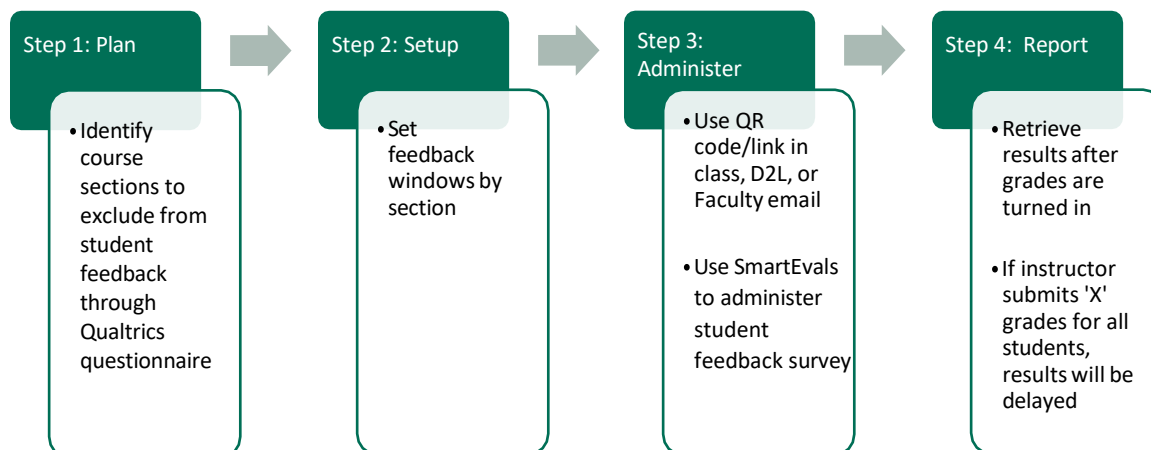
Step 1: Plan

• Identify course sections to exclude from student feedback through Qualtrics questionnaire

Step 2: Setup

• Set feedback windows by section

Step 3: Administer

• Use QR code/link in class, D2L, or Faculty email

• Use SmartEvals to administer student feedback survey

Step 4: Report

• Retrieve results after grades are turned in

• If instructor submits 'X' grades for all students, results will be delayed